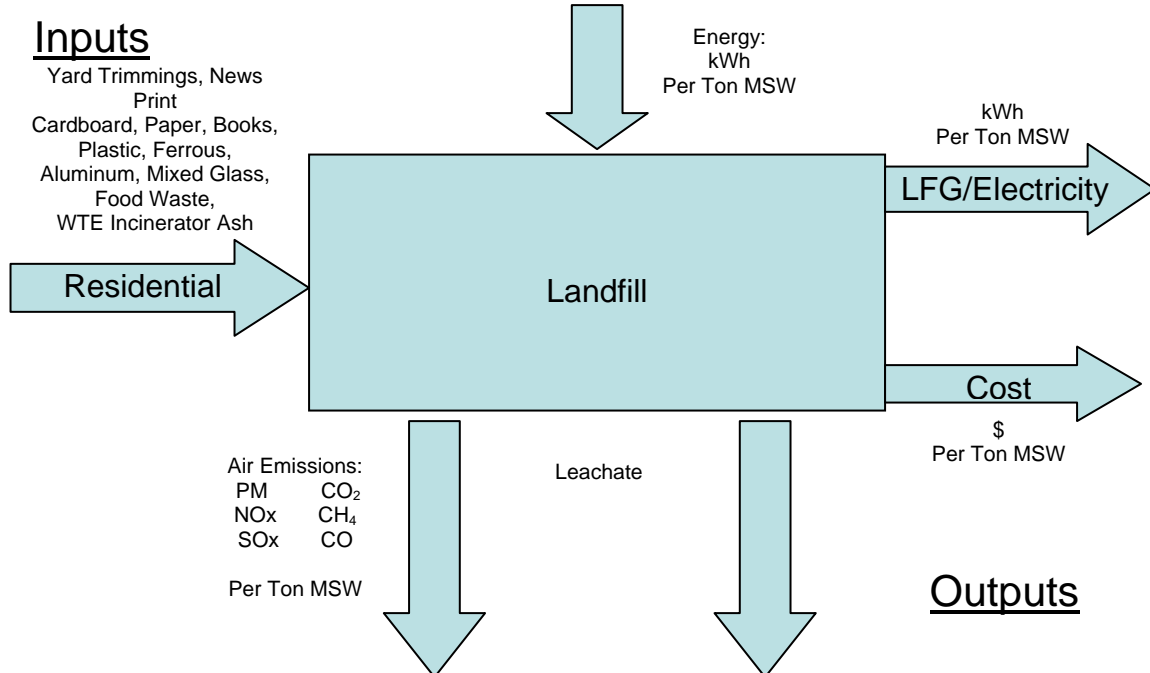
Inputs

Yard Trimmings, News Print
Cardboard, Paper, Books, Plastic, Ferrous, Aluminum, Mixed Glass, Food Waste, WTE Incinerator Ash

Residential

Energy:
kWh
Per Ton MSW

kWh
Per Ton MSW

LFG/Electricity

Landfill

Cost

$
Per Ton MSW

Air Emissions:
PM $CO_2$
NOx $CH_4$
SOx CO

Per Ton MSW

Leachate

Outputs